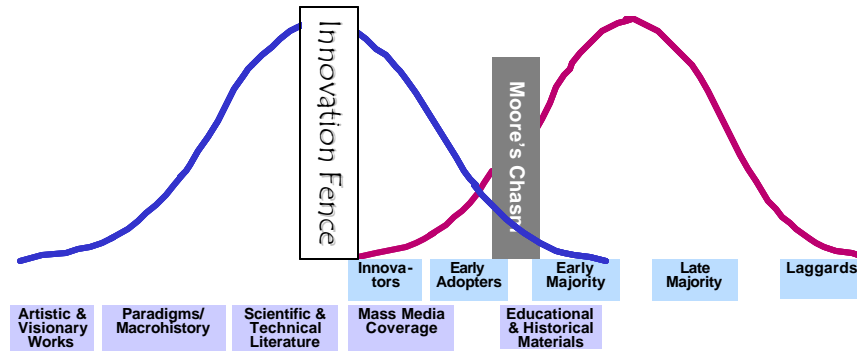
Innovation Fence

Moore's Chasm

Innovators

Early Adopters

Early Majority

Late Majority

Laggards

Artistic & Visionary Works

Paradigms/ Macrohistory

Scientific & Technical Literature

Mass Media Coverage

Educational & Historical Materials